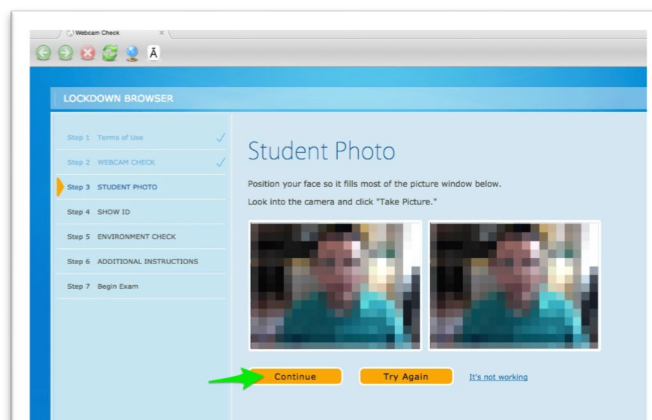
Webcam Check

LOCKDOWN BROWSER

Step 1 Terms of Use
Step 2 WEBCAM CHECK
Step 3 STUDENT PHOTO
Step 4 SHOW ID
Step 5 ENVIRONMENT CHECK
Step 6 ADDITIONAL INSTRUCTIONS
Step 7 Begin Exam

Student Photo

Position your face so it fills most of the picture window below.

Look into the camera and click "Take Picture."

Continue
Try Again
It's not working